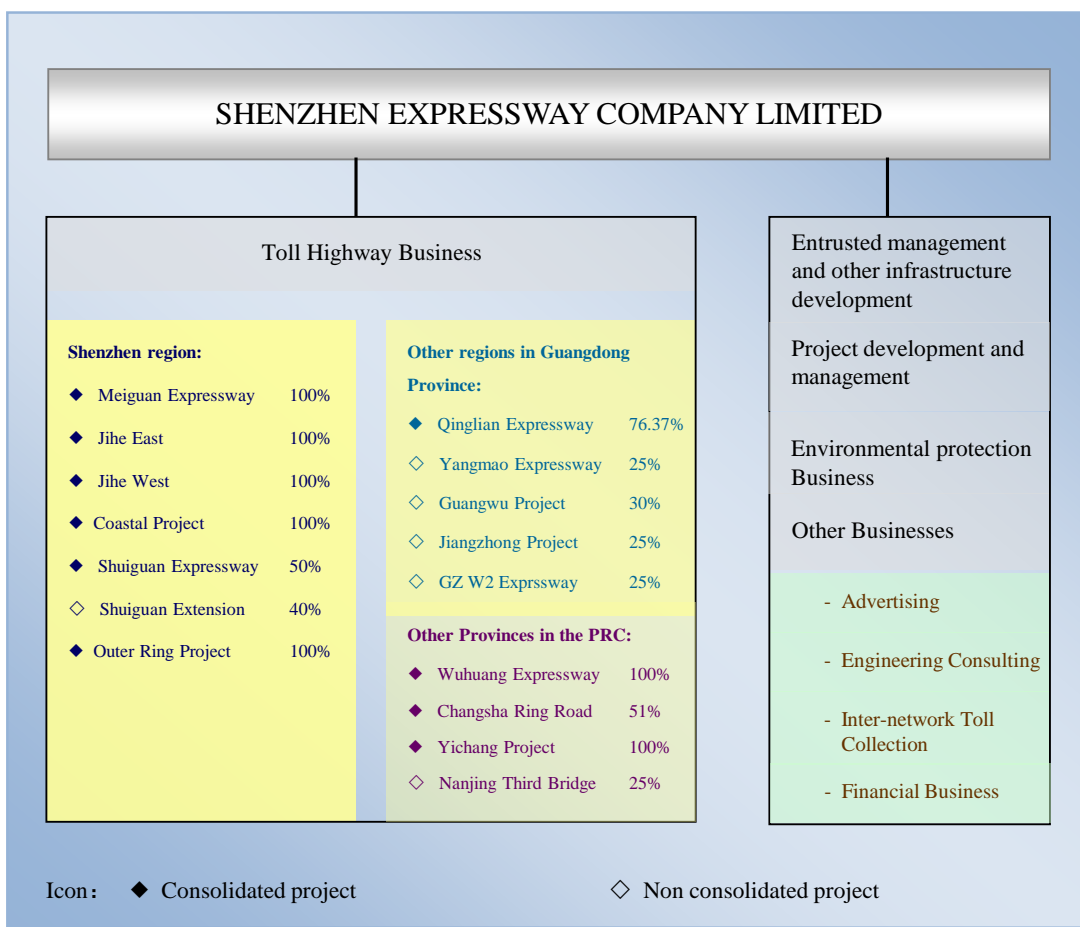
SHENZHEN EXPRESSWAY COMPANY LIMITED

Toll Highway Business

Shenzhen region:
◆ Meiguan Expressway 100%
◆ Jihe East 100%
◆ Jihe West 100%
◆ Coastal Project 100%
◆ Shuiguan Expressway 50%
◇ Shuiguan Extension 40%
◆ Outer Ring Project 100%

Other regions in Guangdong Province:
◆ Qinglian Expressway 76.37%
◇ Yangmao Expressway 25%
◇ Guangwu Project 30%
◇ Jiangzhong Project 25%
◇ GZ W2 Exprssway 25%

Other Provinces in the PRC:
◆ Wuhuang Expressway 100%
◆ Changsha Ring Road 51%
◆ Yichang Project 100%
◇ Nanjing Third Bridge 25%

Entrusted management and other infrastructure development

Project development and management

Environmental protection Business

Other Businesses

- Advertising
- Engineering Consulting
- Inter-network Toll Collection
- Financial Business

Icon: ◆ Consolidated project ◇ Non consolidated project